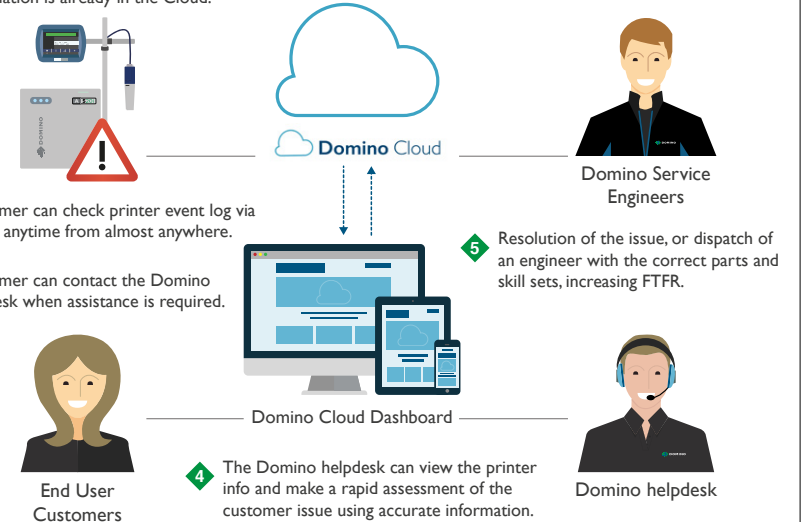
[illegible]ation is already in the Cloud.

DOMINO

Domino Cloud

Domino Service Engineers

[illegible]mer can check printer event log via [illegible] anytime from almost anywhere.

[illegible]mer can contact the Domino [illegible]esk when assistance is required.

5 Resolution of the issue, or dispatch of an engineer with the correct parts and skill sets, increasing FTFR.

Domino Cloud Dashboard

End User Customers

4 The Domino helpdesk can view the printer info and make a rapid assessment of the customer issue using accurate information.

Domino helpdesk